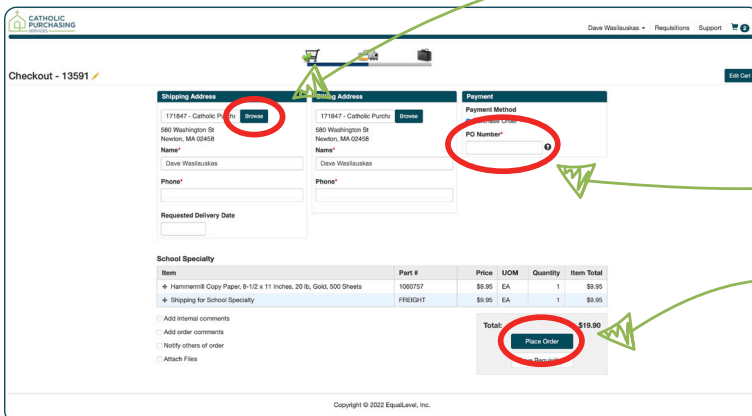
CATHOLIC PURCHASING SERVICES

Dave Wasilauskas ▾ Requisitions Support 2

Checkout - 13591

Edit Cart

Shipping Address

171847 - Catholic Purch Browse

580 Washington St
Newton, MA 02458

Name*

Dave Wasilauskas

Phone*

Requested Delivery Date

Billing Address

171847 - Catholic Purch Browse

580 Washington St
Newton, MA 02458

Name*

Dave Wasilauskas

Phone*

Payment

Payment Method

Purchase Order

PO Number*

School Specialty

| Item | Part # | Price | UOM | Quantity | Item Total |
|---|---|---|---|---|---|
| + Hammermill Copy Paper, 8-1/2 x 11 Inches, 20 lb, Gold, 500 Sheets | 1060757 | $9.95 | EA | 1 | $9.95 |
| + Shipping for School Specialty | FREIGHT | $9.95 | EA | 1 | $9.95 |

Add internal comments
Add order comments
Notify others of order
Attach Files

Total: $19.90

Place Order

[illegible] Requisition

Copyright © 2022 EqualLevel, Inc.